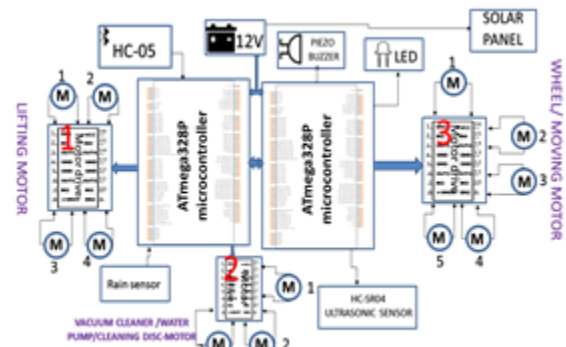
HC-05

12V

PIEZO BUZZER

LED

SOLAR PANEL

LIFTING MOTOR

1 M
2 M
1
Motor driver
M 3
M 4

ATmega328P microcontroller

ATmega328P microcontroller

1 M
3
Motor driver
M 2
M 3
M 5
M 4

WHEEL/ MOVING MOTOR

Rain sensor

2
Motor driver
M 1

HC-SR04 ULTRASONIC SENSOR

VACUUM CLEANER /WATER PUMP/CLEANING DISC-MOTOR

M 2